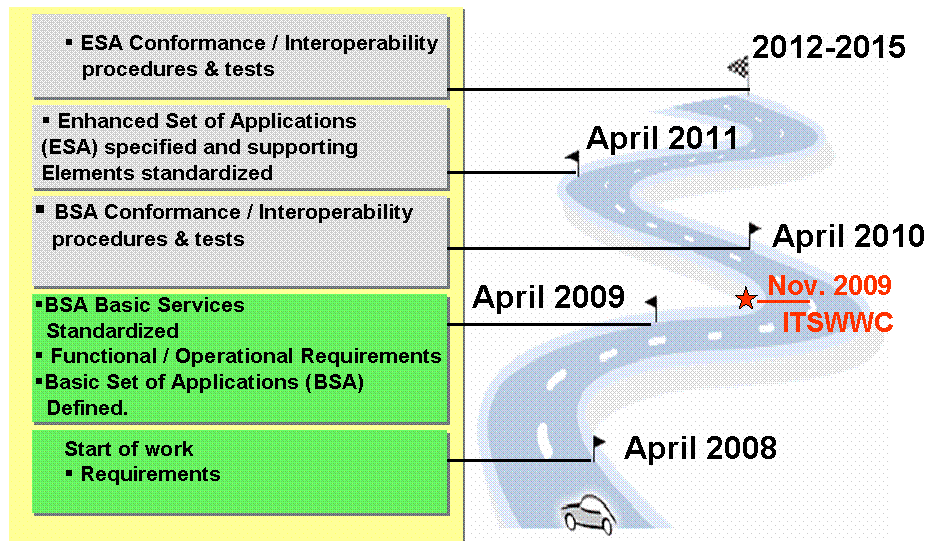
▪ ESA Conformance / Interoperability procedures & tests

2012-2015

▪ Enhanced Set of Applications (ESA) specified and supporting Elements standardized

April 2011

▪ BSA Conformance / Interoperability procedures & tests

April 2010

Nov. 2009
ITSWWC

▪BSA Basic Services Standardized
▪ Functional / Operational Requirements
▪Basic Set of Applications (BSA) Defined.

April 2009

Start of work
▪ Requirements

April 2008